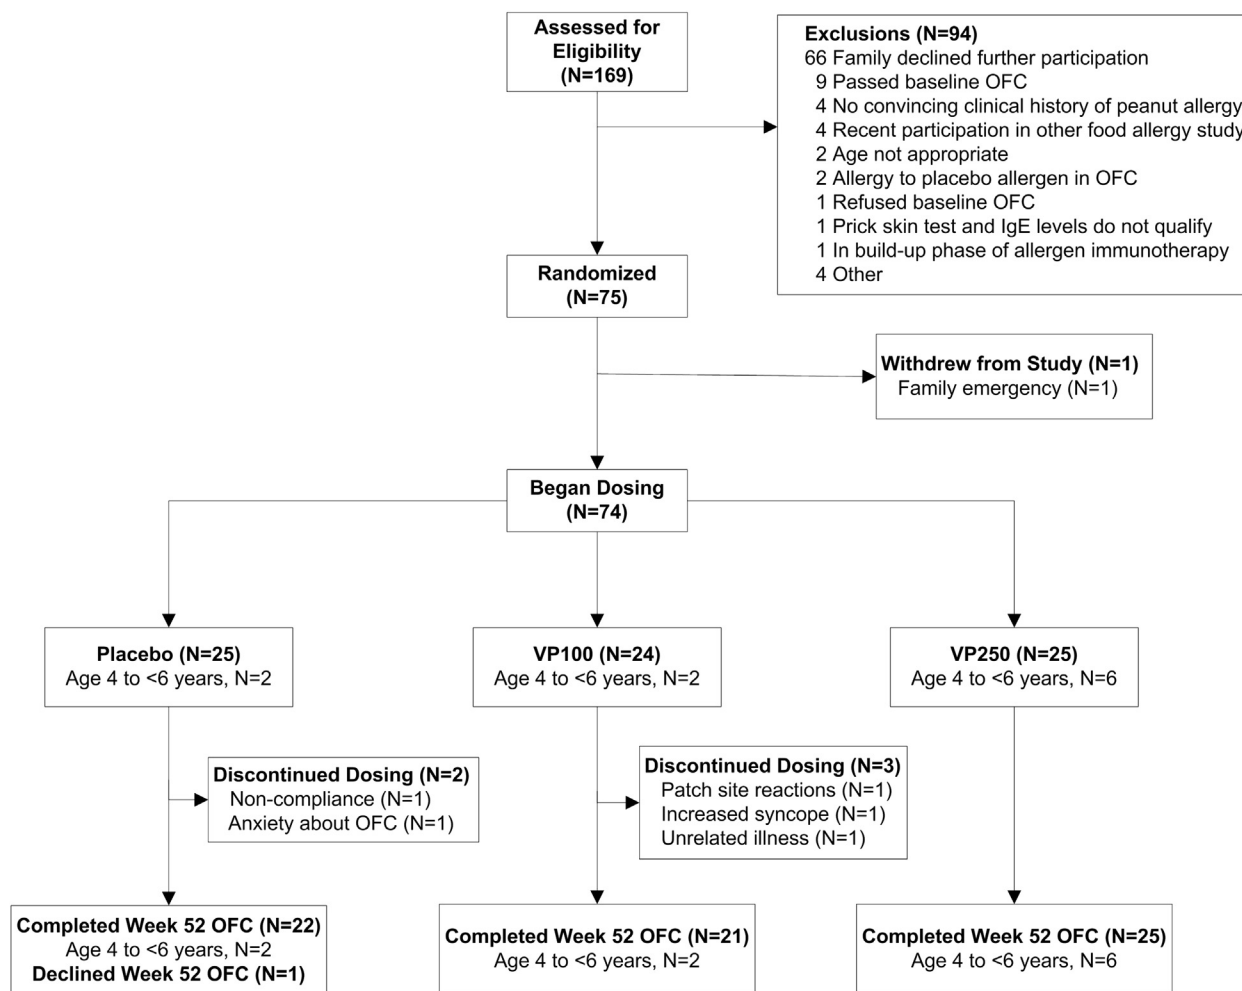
Assessed for Eligibility (N=169)

Exclusions (N=94)
66 Family declined further participation
9 Passed baseline OFC
4 No convincing clinical history of peanut allergy
4 Recent participation in other food allergy study
2 Age not appropriate
2 Allergy to placebo allergen in OFC
1 Refused baseline OFC
1 Prick skin test and IgE levels do not qualify
1 In build-up phase of allergen immunotherapy
4 Other

Randomized (N=75)

Withdrew from Study (N=1)
Family emergency (N=1)

Began Dosing (N=74)

Placebo (N=25)
Age 4 to <6 years, N=2

VP100 (N=24)
Age 4 to <6 years, N=2

VP250 (N=25)
Age 4 to <6 years, N=6

Discontinued Dosing (N=2)
Non-compliance (N=1)
Anxiety about OFC (N=1)

Discontinued Dosing (N=3)
Patch site reactions (N=1)
Increased syncope (N=1)
Unrelated illness (N=1)

Completed Week 52 OFC (N=22)
Age 4 to <6 years, N=2
Declined Week 52 OFC (N=1)

Completed Week 52 OFC (N=21)
Age 4 to <6 years, N=2

Completed Week 52 OFC (N=25)
Age 4 to <6 years, N=6